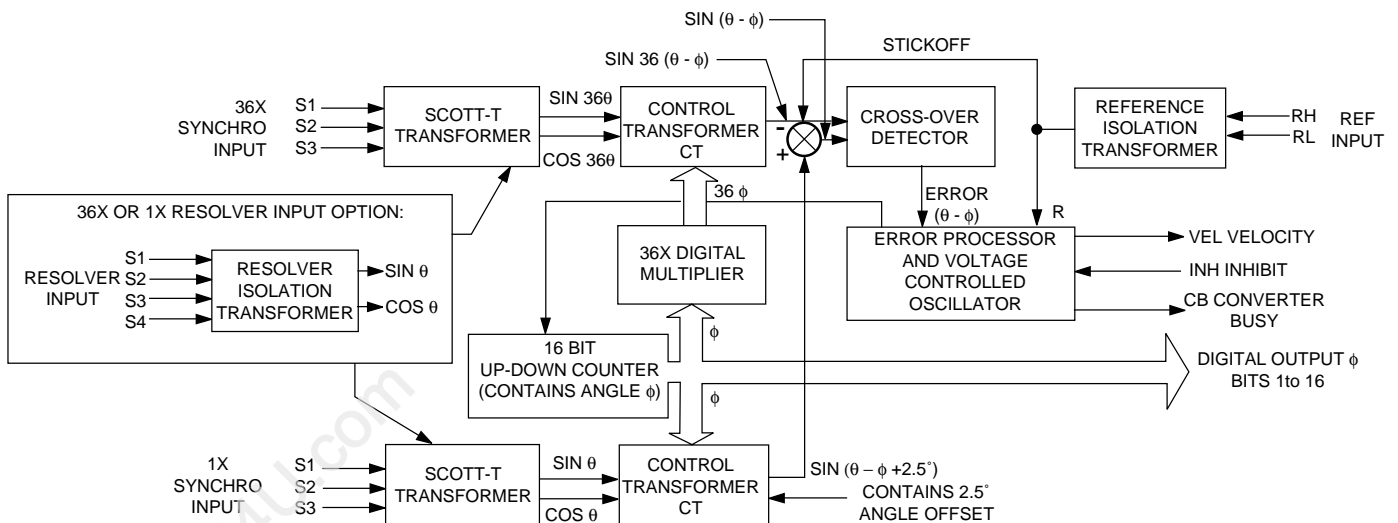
SIN $(\theta - \phi)$

SIN 36 $(\theta - \phi)$

STICKOFF

36X SYNCHRO INPUT

S1
S2
S3

SCOTT-T TRANSFORMER

SIN $36\theta$

COS $36\theta$

CONTROL TRANSFORMER CT

-
+

CROSS-OVER DETECTOR

REFERENCE ISOLATION TRANSFORMER

RH
RL

REF INPUT

36X OR 1X RESOLVER INPUT OPTION:

RESOLVER INPUT

S1
S2
S3
S4

RESOLVER ISOLATION TRANSFORMER

SIN $\theta$

COS $\theta$

36 $\phi$

ERROR $(\theta - \phi)$

R

36X DIGITAL MULTIPLIER

ERROR PROCESSOR AND VOLTAGE CONTROLLED OSCILLATOR

VEL VELOCITY

INH INHIBIT

CB CONVERTER BUSY

$\phi$

16 BIT UP-DOWN COUNTER (CONTAINS ANGLE $\phi$)

DIGITAL OUTPUT $\phi$ BITS 1to 16

$\phi$

1X SYNCHRO INPUT

S1
S2
S3

SCOTT-T TRANSFORMER

SIN $\theta$

COS $\theta$

CONTROL TRANSFORMER CT

SIN $(\theta - \phi + 2.5^\circ)$

CONTAINS $2.5^\circ$ ANGLE OFFSET